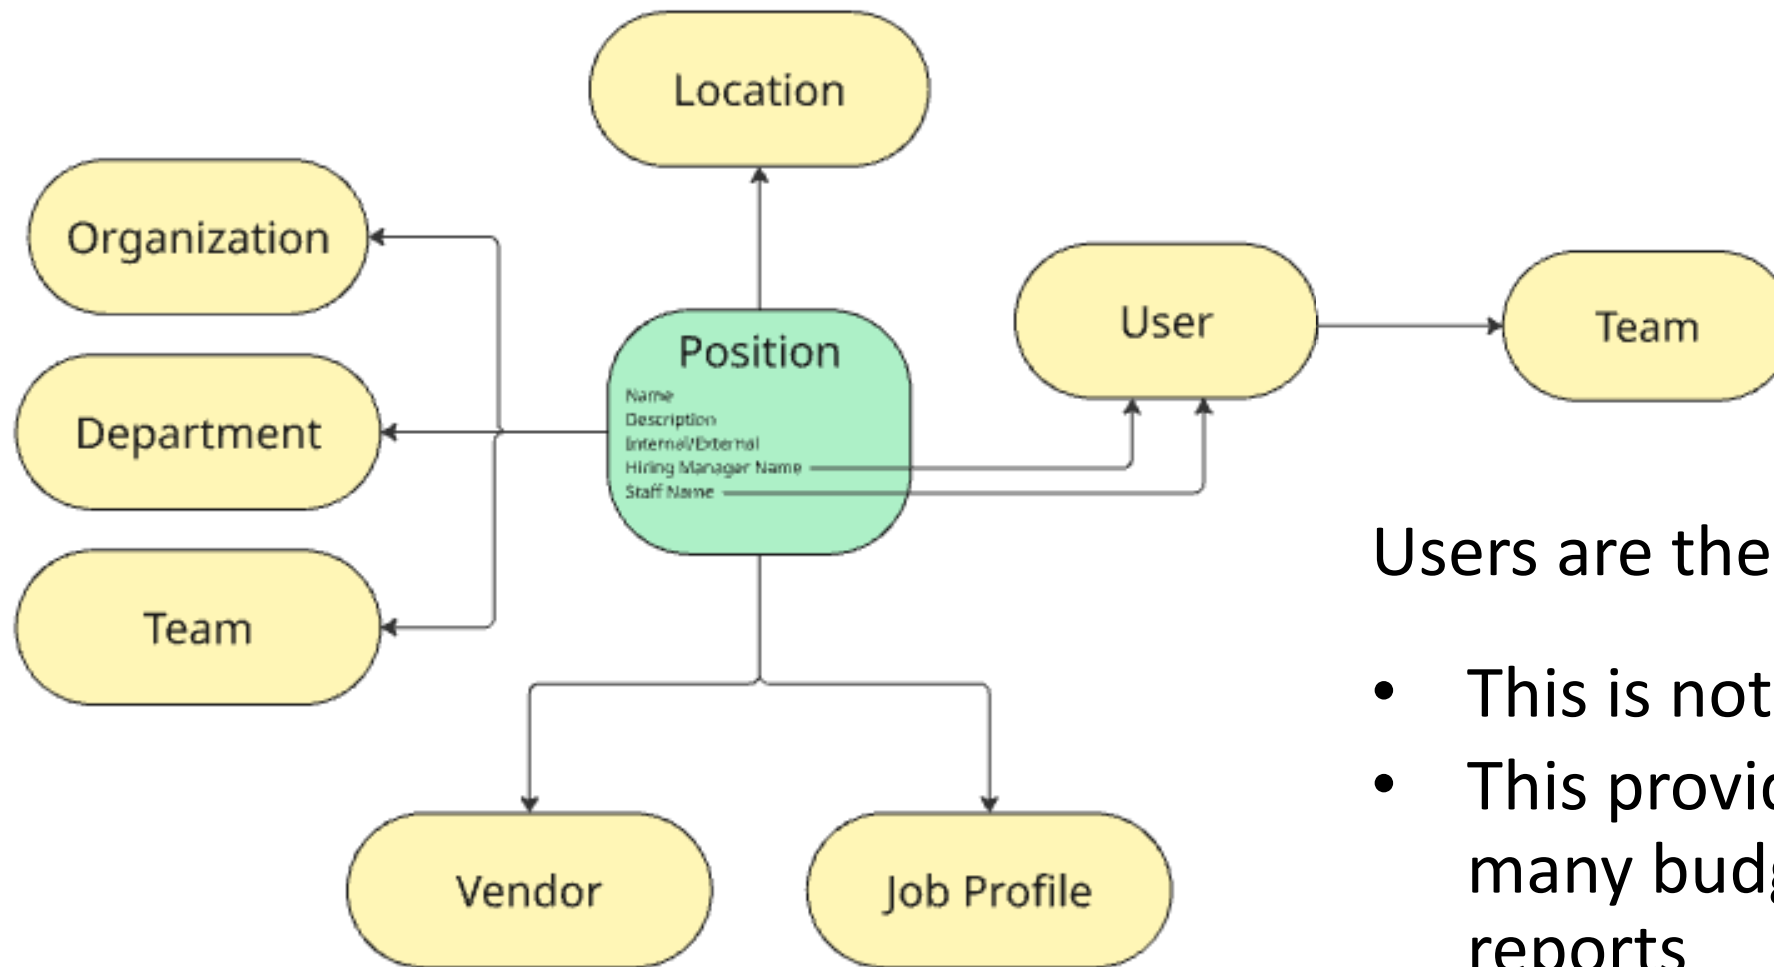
Location

Organization

Department

Team

Position

Name
Description
Internal/External
Hiring Manager Name
Staff Name

User

Team

Vendor

Job Profile

Users are the

- This is not
- This provi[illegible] many budg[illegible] reports